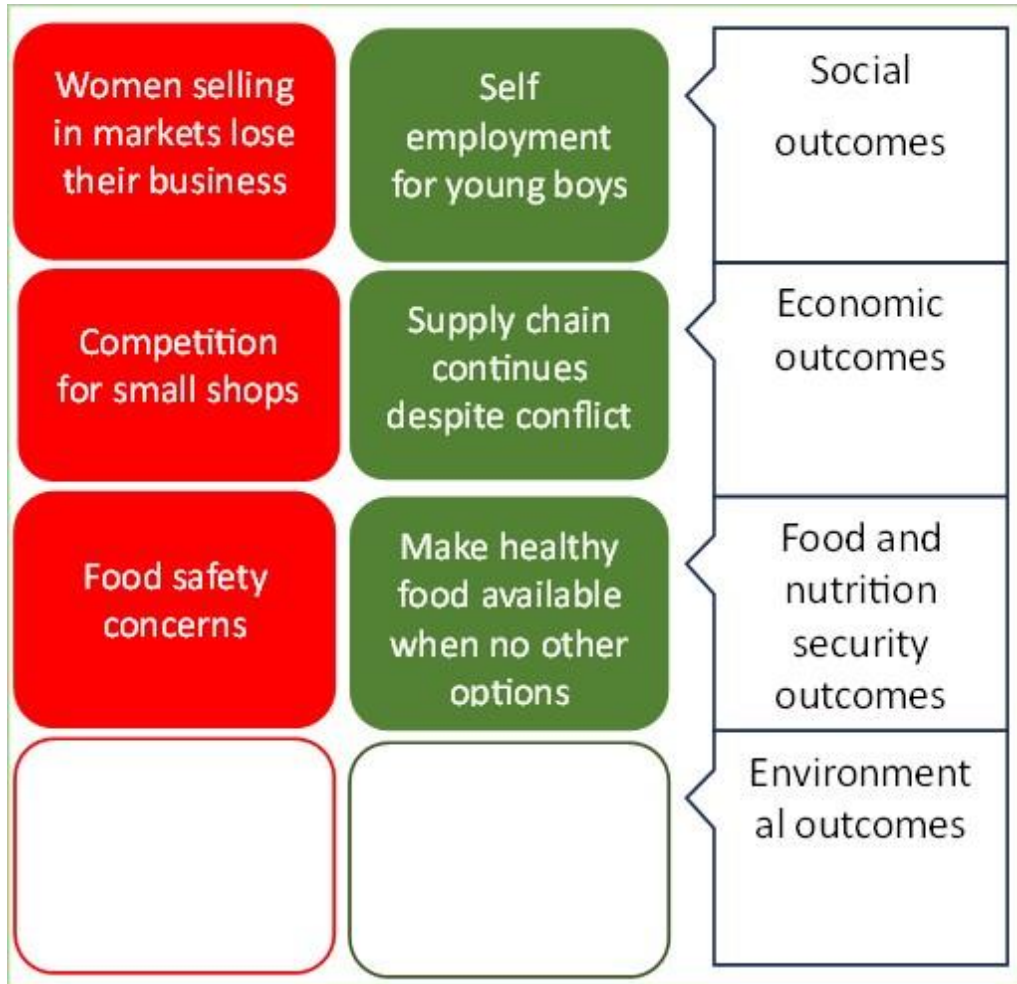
Women selling in markets lose their business

Self employment for young boys

Social outcomes

Competition for small shops

Supply chain continues despite conflict

Economic outcomes

Food safety concerns

Make healthy food available when no other options

Food and nutrition security outcomes

Environment al outcomes